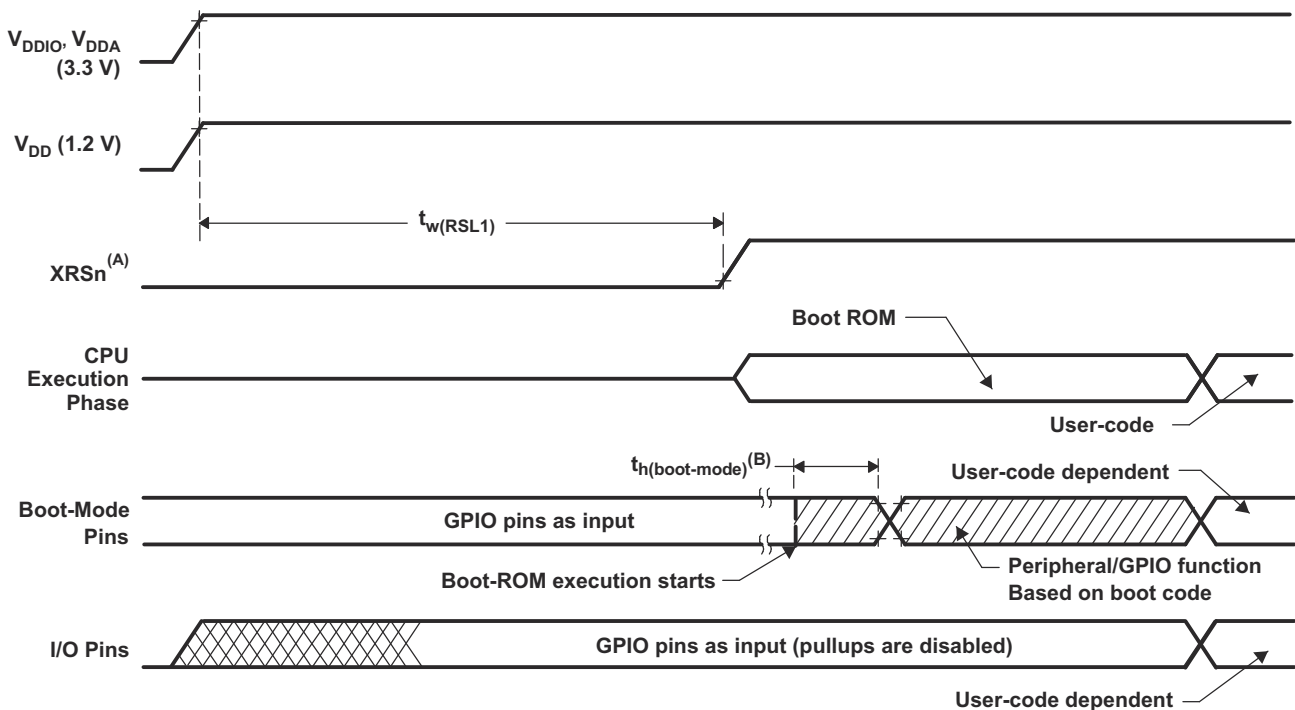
$V_{DDIO}$, $V_{DDA}$ (3.3 V)

$V_{DD}$ (1.2 V)

$t_{w(RSL1)}$

XRSn$^{(A)}$

Boot ROM

CPU Execution Phase

User-code

$t_{h(boot\text{-}mode)}^{(B)}$

User-code dependent

Boot-Mode Pins

GPIO pins as input

Boot-ROM execution starts

Peripheral/GPIO function Based on boot code

I/O Pins

GPIO pins as input (pullups are disabled)

User-code dependent